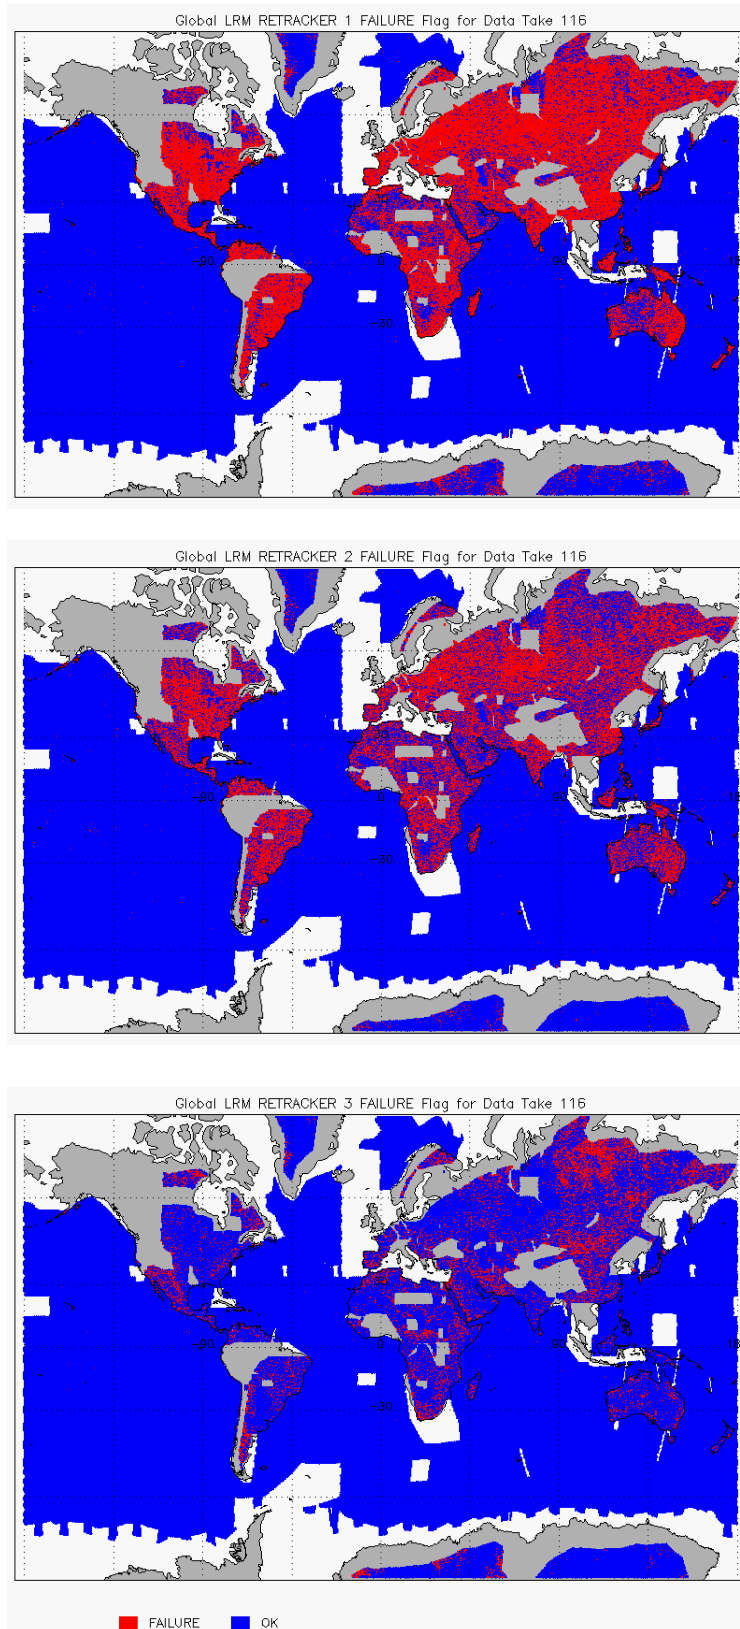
Global LRM RETRACKER 1 FAILURE Flag for Data Take 116

-90 0 90 -30

Global LRM RETRACKER 2 FAILURE Flag for Data Take 116

-90 0 90 -30

Global LRM RETRACKER 3 FAILURE Flag for Data Take 116

-90 0 90 -30

FAILURE OK